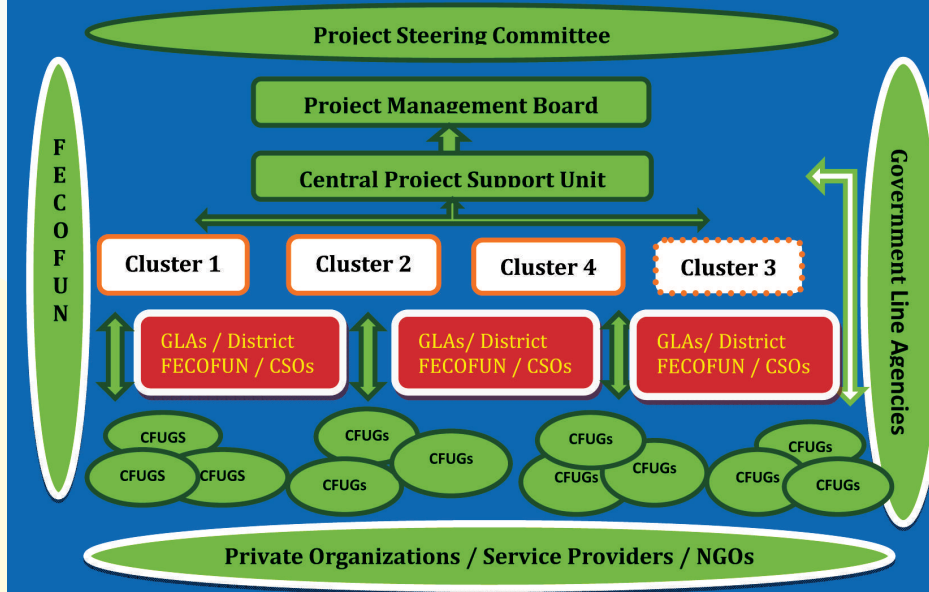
Project Steering Committee

FECOFUN

Project Management Board

Central Project Support Unit

Government Line Agencies

Cluster 1

Cluster 2

Cluster 4

Cluster 3

GLAs / District FECOFUN / CSOs

GLAs/ District FECOFUN / CSOs

GLAs/ District FECOFUN / CSOs

CFUGS

CFUGS

CFUGS

CFUGs

CFUGs

CFUGs

CFUGs

CFUGs

CFUGs

CFUGs

CFUGs

CFUGs

Private Organizations / Service Providers / NGOs